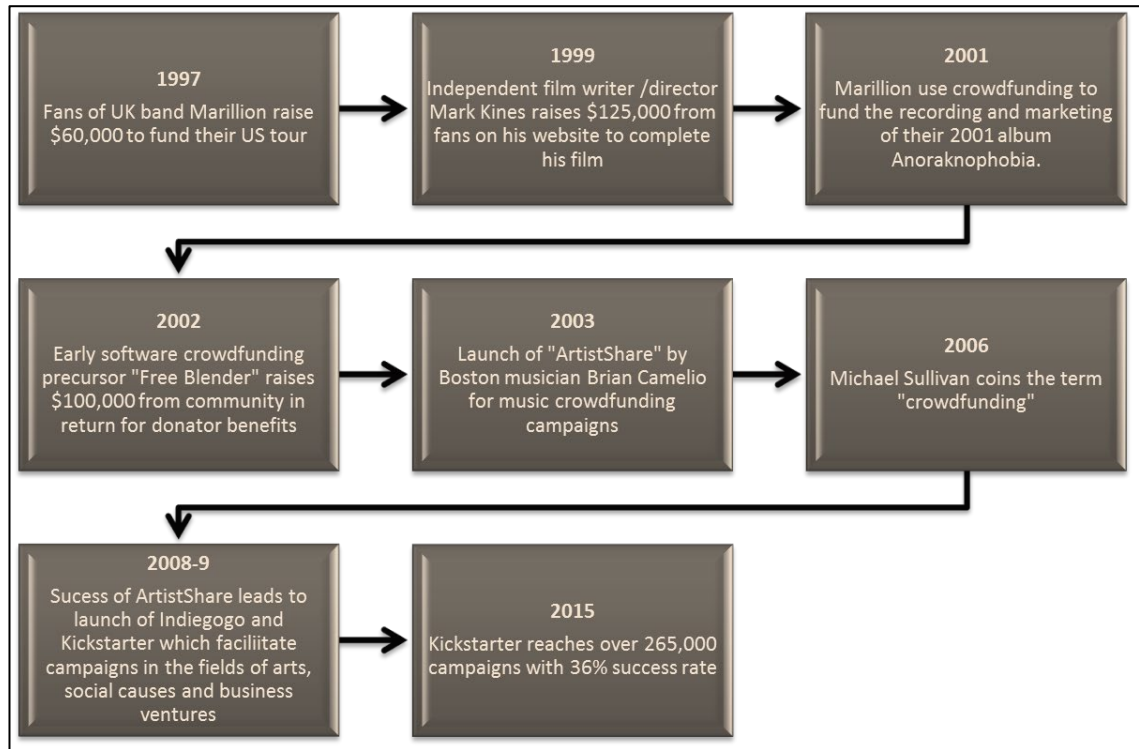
1997
Fans of UK band Marillion raise $60,000 to fund their US tour

1999
Independent film writer /director Mark Kines raises $125,000 from fans on his website to complete his film

2001
Marillion use crowdfunding to fund the recording and marketing of their 2001 album Anoraknophobia.

2002
Early software crowdfunding precursor "Free Blender" raises $100,000 from community in return for donator benefits

2003
Launch of "ArtistShare" by Boston musician Brian Camelio for music crowdfunding campaigns

2006
Michael Sullivan coins the term "crowdfunding"

2008-9
Sucess of ArtistShare leads to launch of Indiegogo and Kickstarter which faciliitate campaigns in the fields of arts, social causes and business ventures

2015
Kickstarter reaches over 265,000 campaigns with 36% success rate